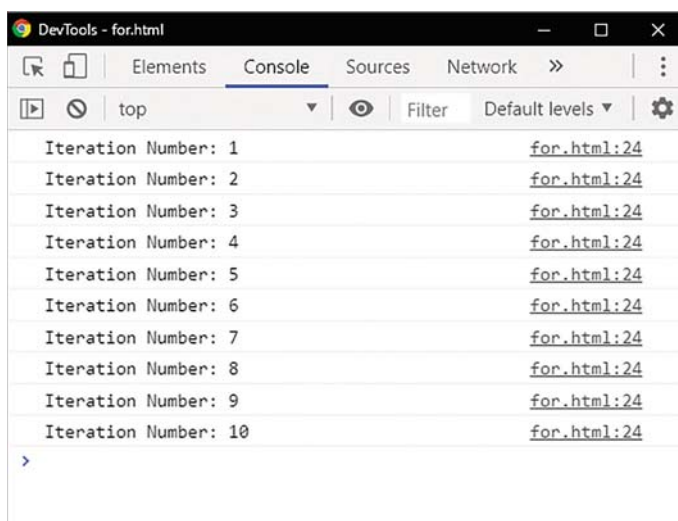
DevTools - for.html

Elements Console Sources Network »

top Filter Default levels ▼

Iteration Number: 1 for.html:24
Iteration Number: 2 for.html:24
Iteration Number: 3 for.html:24
Iteration Number: 4 for.html:24
Iteration Number: 5 for.html:24
Iteration Number: 6 for.html:24
Iteration Number: 7 for.html:24
Iteration Number: 8 for.html:24
Iteration Number: 9 for.html:24
Iteration Number: 10 for.html:24
>